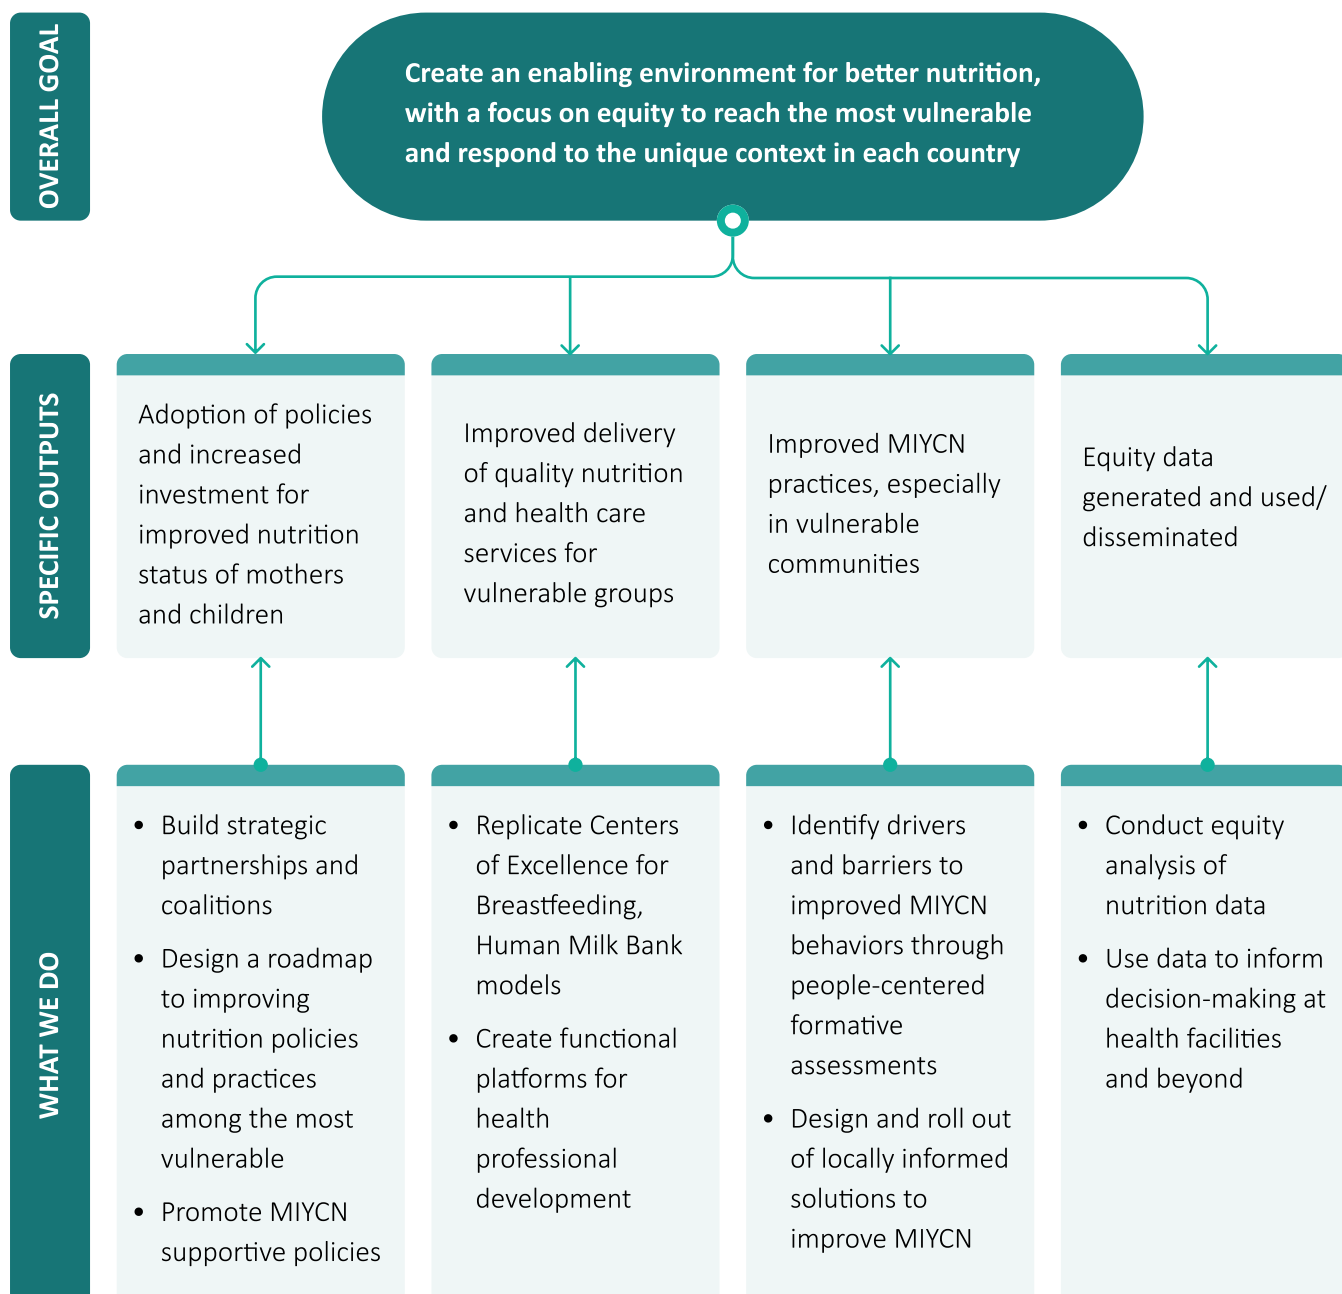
OVERALL GOAL

Create an enabling environment for better nutrition, with a focus on equity to reach the most vulnerable and respond to the unique context in each country

SPECIFIC OUTPUTS

Adoption of policies and increased investment for improved nutrition status of mothers and children

Improved delivery of quality nutrition and health care services for vulnerable groups

Improved MIYCN practices, especially in vulnerable communities

Equity data generated and used/ disseminated

WHAT WE DO

- Build strategic partnerships and coalitions
- Design a roadmap to improving nutrition policies and practices among the most vulnerable
- Promote MIYCN supportive policies

- Replicate Centers of Excellence for Breastfeeding, Human Milk Bank models
- Create functional platforms for health professional development

- Identify drivers and barriers to improved MIYCN behaviors through people-centered formative assessments
- Design and roll out of locally informed solutions to improve MIYCN

- Conduct equity analysis of nutrition data
- Use data to inform decision-making at health facilities and beyond